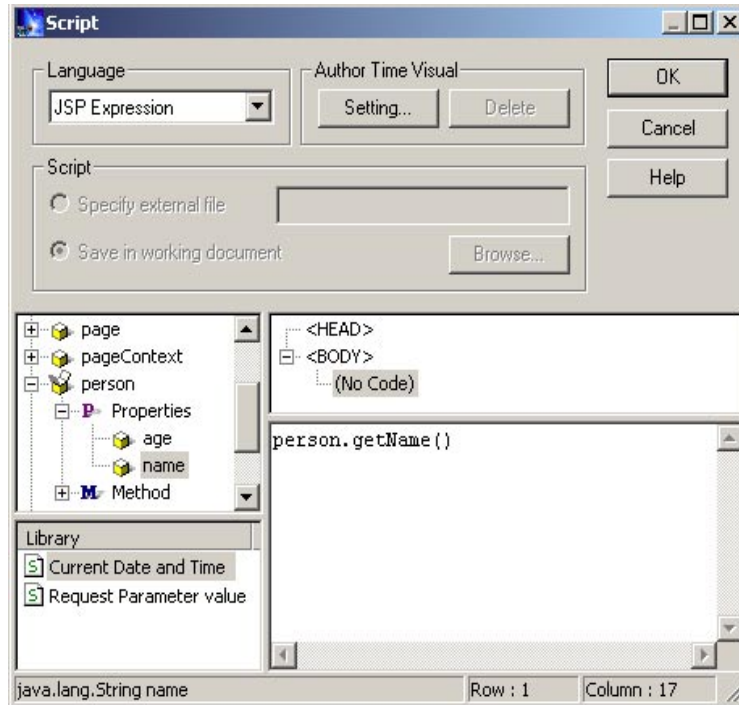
Script

Language
JSP Expression

Author Time Visual
Setting...
Delete

OK
Cancel
Help

Script
Specify external file
Save in working document
Browse...

page
pageContext
person
P Properties
age
name
M Method

<HEAD>
<BODY>
(No Code)

person.getName()

Library
Current Date and Time
Request Parameter value

java.lang.String name
Row : 1
Column : 17